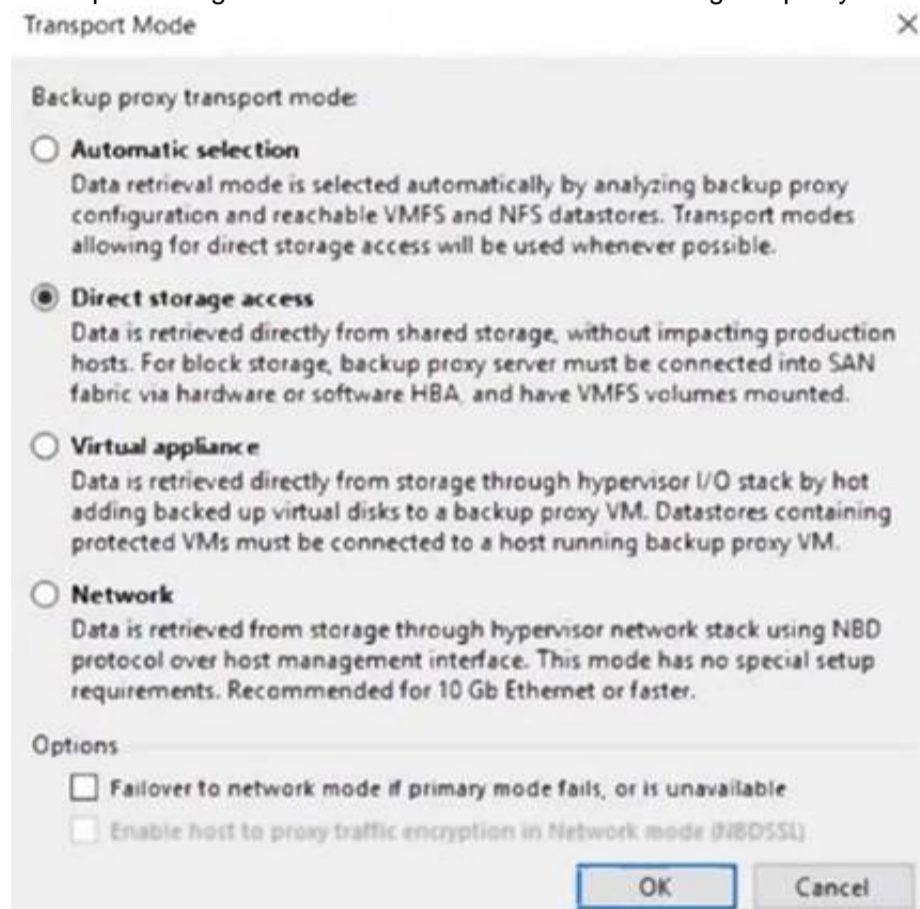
Transport Mode

Backup proxy transport mode:

Automatic selection
Data retrieval mode is selected automatically by analyzing backup proxy configuration and reachable VMFS and NFS datastores. Transport modes allowing for direct storage access will be used whenever possible.

Direct storage access
Data is retrieved directly from shared storage, without impacting production hosts. For block storage, backup proxy server must be connected into SAN fabric via hardware or software HBA, and have VMFS volumes mounted.

Virtual appliance
Data is retrieved directly from storage through hypervisor I/O stack by hot adding backed up virtual disks to a backup proxy VM. Datastores containing protected VMs must be connected to a host running backup proxy VM.

Network
Data is retrieved from storage through hypervisor network stack using NBD protocol over host management interface. This mode has no special setup requirements. Recommended for 10 Gb Ethernet or faster.

Options

Failover to network mode if primary mode fails, or is unavailable

Enable host to proxy traffic encryption in Network mode (NBDSSL)

OK Cancel